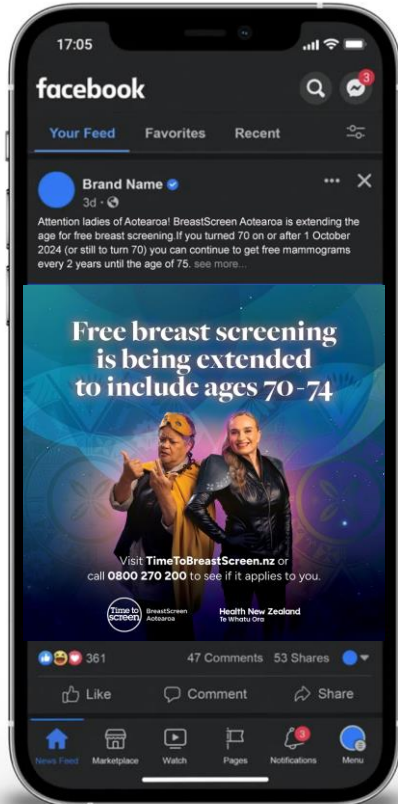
17:05

facebook

3

Your Feed Favorites Recent

Brand Name
3d ·

Attention ladies of Aotearoa! BreastScreen Aotearoa is extending the age for free breast screening.If you turned 70 on or after 1 October 2024 (or still to turn 70) you can continue to get free mammograms every 2 years until the age of 75. see more...

Free breast screening is being extended to include ages 70-74

Visit TimeToBreastScreen.nz or call 0800 270 200 to see if it applies to you.

Time to screen BreastScreen Aotearoa

Health New Zealand Te Whatu Ora

361 47 Comments 53 Shares

Like Comment Share

News Feed Marketplace Watch Pages 3 Notifications Menu